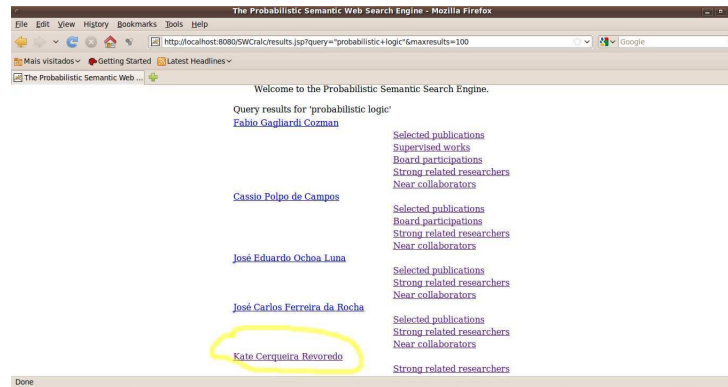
The Probabilistic Semantic Web Search Engine - Mozilla Firefox

File Edit View History Bookmarks Tools Help

http://localhost:8080/SWCralc/results.jsp?query="probabilistic+logic"&maxresults=100

Google

Mais visitados Getting Started Latest Headlines

The Probabilistic Semantic Web ...

Welcome to the Probabilistic Semantic Search Engine.

Query results for 'probabilistic logic'

Fabio Gagliardi Cozman

Selected publications
Supervised works
Board participations
Strong related researchers
Near collaborators

Cassio Polpo de Campos

Selected publications
Board participations
Strong related researchers
Near collaborators

José Eduardo Ochoa Luna

Selected publications
Strong related researchers
Near collaborators

José Carlos Ferreira da Rocha

Selected publications
Strong related researchers
Near collaborators

Kate Cerqueira Revoredo

Strong related researchers

Done